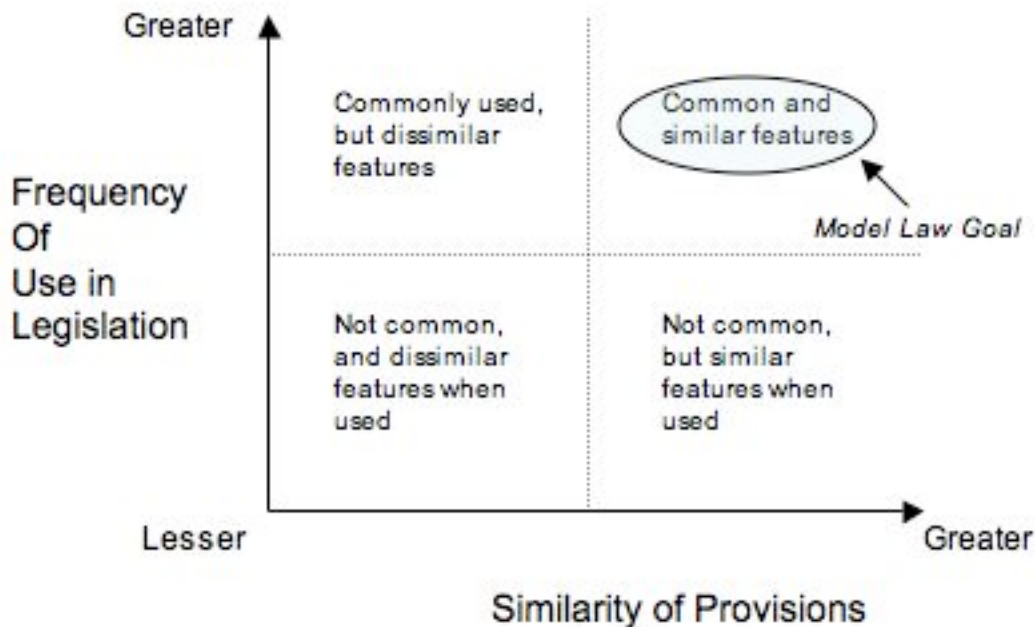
Greater

Frequency Of Use in Legislation

Commonly used, but dissimilar features

Common and similar features

Model Law Goal

Not common, and dissimilar features when used

Not common, but similar features when used

Lesser

Greater

Similarity of Provisions